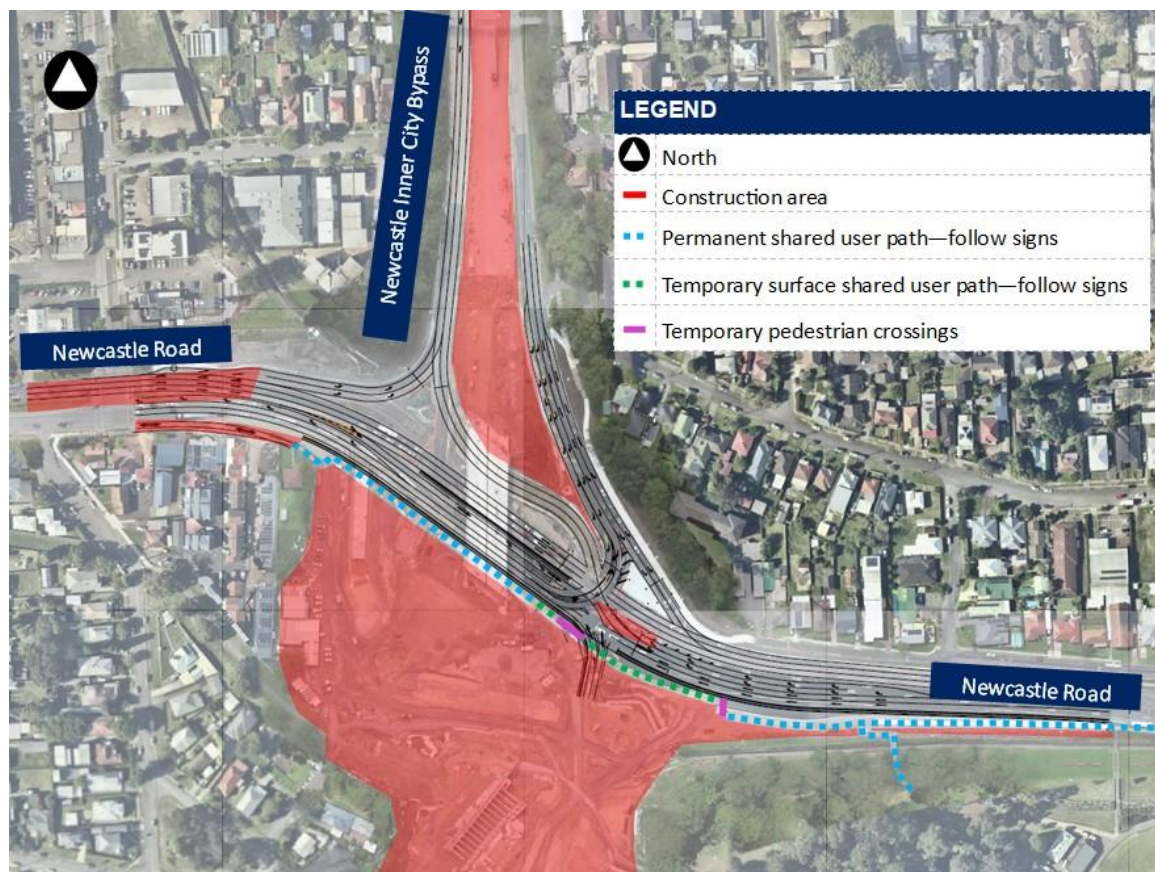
LEGEND

North

Construction area

Permanent shared user path—follow signs

Temporary surface shared user path—follow signs

Temporary pedestrian crossings

Newcastle Inner City Bypass

Newcastle Road

Newcastle Road